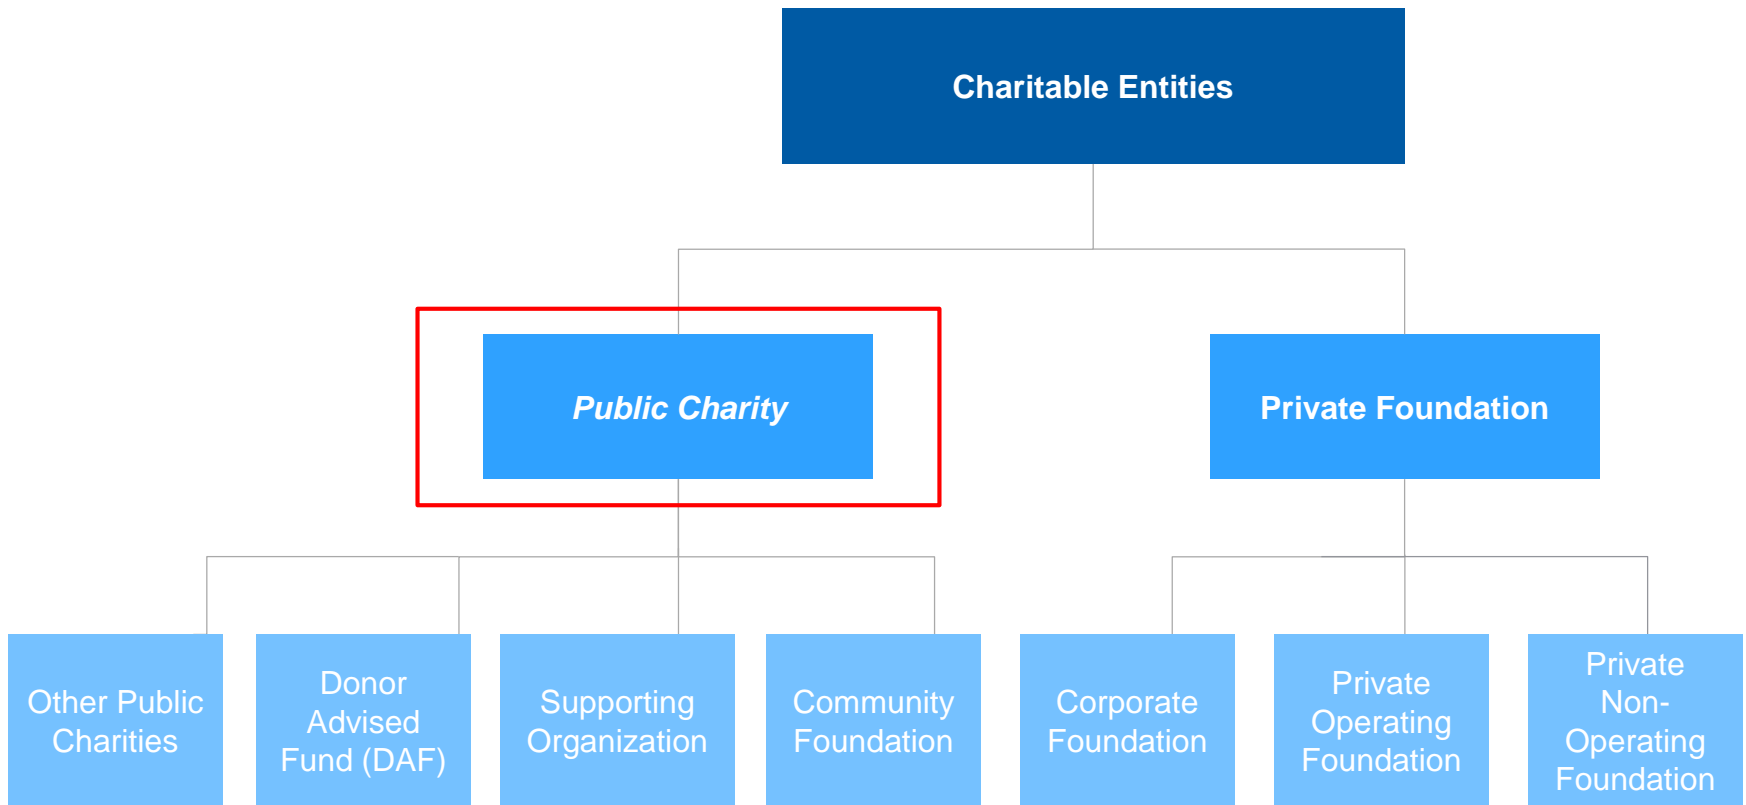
Charitable Entities

Public Charity

Private Foundation

Other Public Charities

Donor Advised Fund (DAF)

Supporting Organization

Community Foundation

Corporate Foundation

Private Operating Foundation

Private Non-Operating Foundation